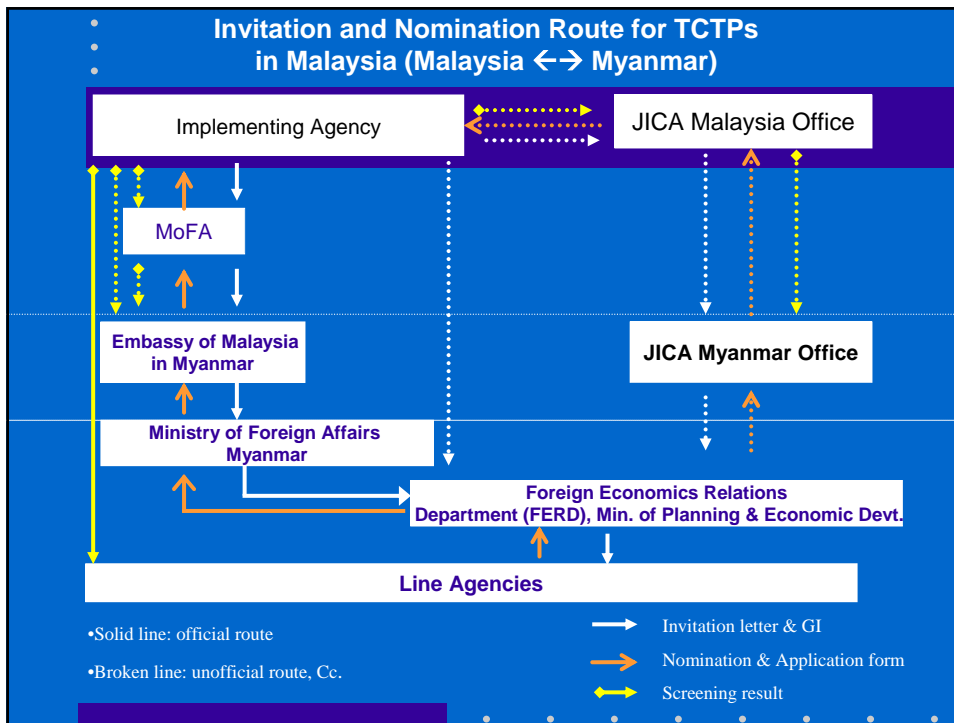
Invitation and Nomination Route for TCTPs in Malaysia (Malaysia ←→ Myanmar)

Implementing Agency

JICA Malaysia Office

MoFA

Embassy of Malaysia in Myanmar

JICA Myanmar Office

Ministry of Foreign Affairs Myanmar

Foreign Economics Relations Department (FERD), Min. of Planning & Economic Devt.

Line Agencies

•Solid line: official route

•Broken line: unofficial route, Cc.

Invitation letter & GI

Nomination & Application form

Screening result